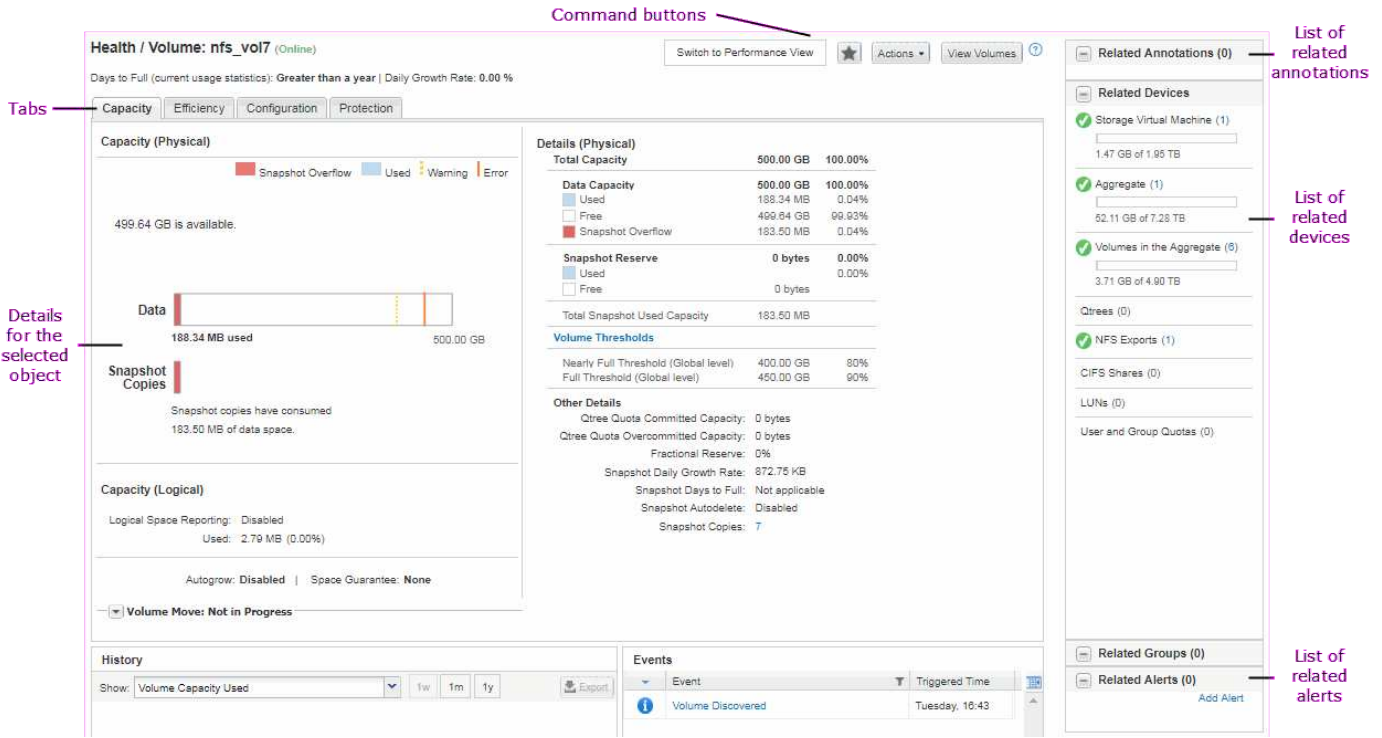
Command buttons

Health / Volume: nfs_vol7 (Online)

Switch to Performance View

Actions ▾

View Volumes

?

Days to Full (current usage statistics): Greater than a year | Daily Growth Rate: 0.00 %

Tabs

Capacity | Efficiency | Configuration | Protection

Capacity (Physical)

Snapshot Overflow  Used  Warning  Error

499.64 GB is available.

Details for the selected object

Data

188.34 MB used

500.00 GB

Snapshot Copies

Snapshot copies have consumed 183.50 MB of data space.

Capacity (Logical)

Logical Space Reporting: Disabled
Used: 2.79 MB (0.00%)

Autogrow: Disabled | Space Guarantee: None

Volume Move: Not in Progress

Details (Physical)

| | | |
|---|---|---|
| Total Capacity | 500.00 GB | 100.00% |
| Data Capacity | 500.00 GB | 100.00% |
| Used | 188.34 MB | 0.04% |
| Free | 499.64 GB | 99.93% |
| Snapshot Overflow | 183.50 MB | 0.04% |
| Snapshot Reserve | 0 bytes | 0.00% |
| Used | | 0.00% |
| Free | 0 bytes | |
| Total Snapshot Used Capacity | 183.50 MB | |

Volume Thresholds

| | | |
|---|---|---|
| Nearly Full Threshold (Global level) | 400.00 GB | 80% |
| Full Threshold (Global level) | 450.00 GB | 90% |

Other Details

Qtree Quota Committed Capacity: 0 bytes
Qtree Quota Overcommitted Capacity: 0 bytes
Fractional Reserve: 0%
Snapshot Daily Growth Rate: 872.75 KB
Snapshot Days to Full: Not applicable
Snapshot Autodelete: Disabled
Snapshot Copies: 7

History

Show: Volume Capacity Used

1w 1m 1y

Export

Events

| Event | Triggered Time |
|---|---|
| Volume Discovered | Tuesday, 16:43 |

Related Annotations (0)

List of related annotations

Related Devices

Storage Virtual Machine (1)
1.47 GB of 1.95 TB

Aggregate (1)
52.11 GB of 7.28 TB

List of related devices

Volumes in the Aggregate (6)
3.71 GB of 4.90 TB

Qtrees (0)

NFS Exports (1)

CIFS Shares (0)

LUNs (0)

User and Group Quotas (0)

Related Groups (0)

Related Alerts (0)

Add Alert

List of related alerts